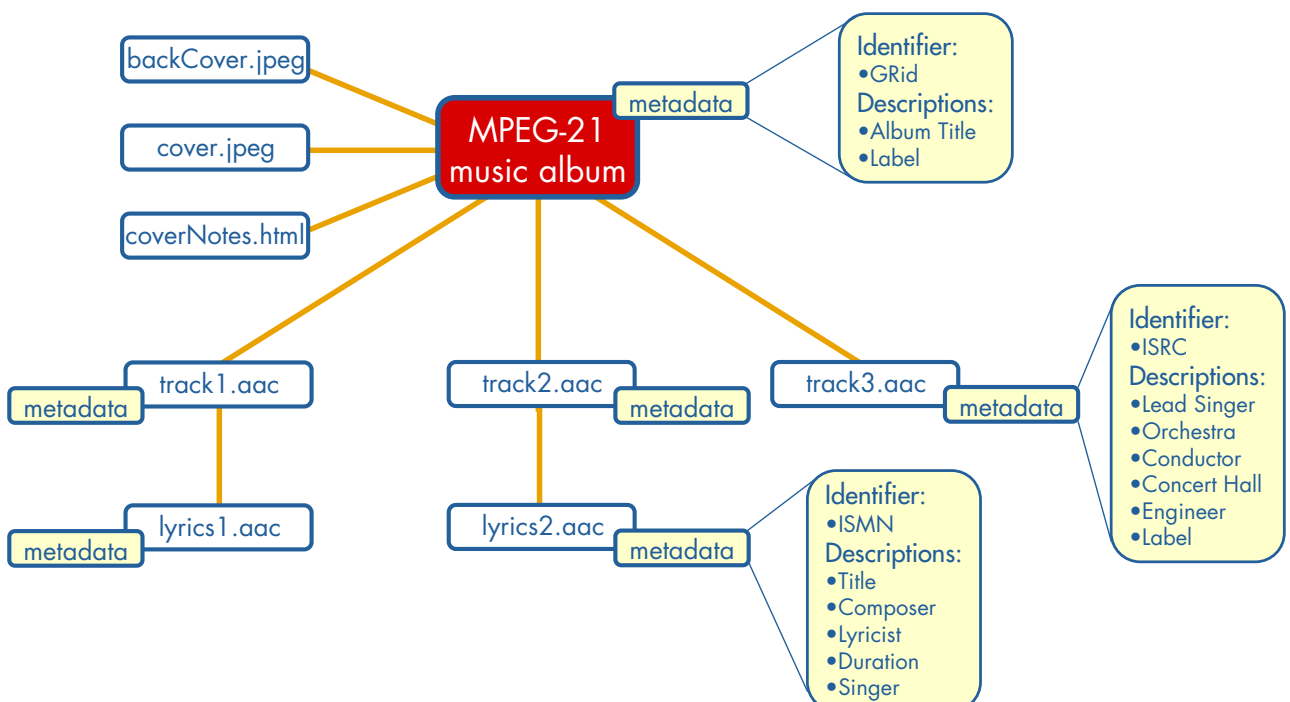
backCover.jpeg

cover.jpeg

coverNotes.html

MPEG-21 music album

metadata

Identifier:
•GRid
Descriptions:
•Album Title
•Label

track1.aac
metadata

lyrics1.aac
metadata

track2.aac
metadata

lyrics2.aac
metadata

Identifier:
•ISMN
Descriptions:
•Title
•Composer
•Lyricist
•Duration
•Singer

track3.aac
metadata

Identifier:
•ISRC
Descriptions:
•Lead Singer
•Orchestra
•Conductor
•Concert Hall
•Engineer
•Label